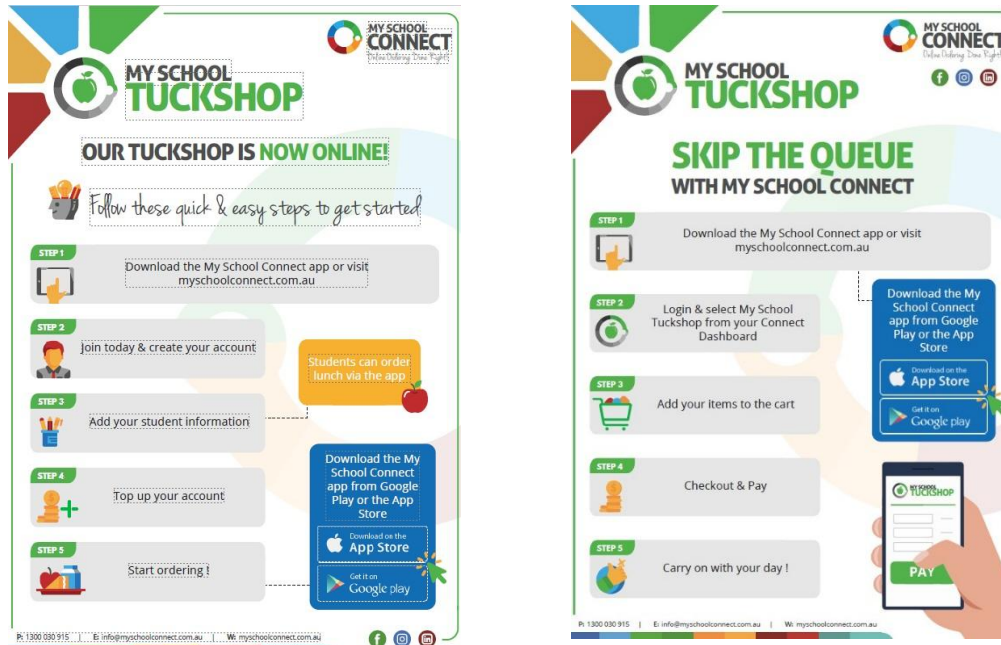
MY SCHOOL CONNECT
Online Ordering Done Right

MY SCHOOL TUCKSHOP

OUR TUCKSHOP IS NOW ONLINE!

Follow these quick & easy steps to get started

STEP 1
Download the My School Connect app or visit myschoolconnect.com.au

STEP 2
Join today & create your account

STEP 3
Add your student information

STEP 4
Top up your account

STEP 5
Start ordering !

Students can order lunch via the app

Download the My School Connect app from Google Play or the App Store

Download on the App Store

Get it on Google play

P: 1300 030 915 | E: info@myschoolconnect.com.au | W: myschoolconnect.com.au

MY SCHOOL CONNECT
Online Ordering Done Right

MY SCHOOL TUCKSHOP

SKIP THE QUEUE
WITH MY SCHOOL CONNECT

STEP 1
Download the My School Connect app or visit myschoolconnect.com.au

STEP 2
Login & select My School Tuckshop from your Connect Dashboard

STEP 3
Add your items to the cart

STEP 4
Checkout & Pay

STEP 5
Carry on with your day !

Download the My School Connect app from Google Play or the App Store

Download on the App Store

Get it on Google play

MY SCHOOL TUCKSHOP

PAY

P: 1300 030 915 | E: info@myschoolconnect.com.au | W: myschoolconnect.com.au